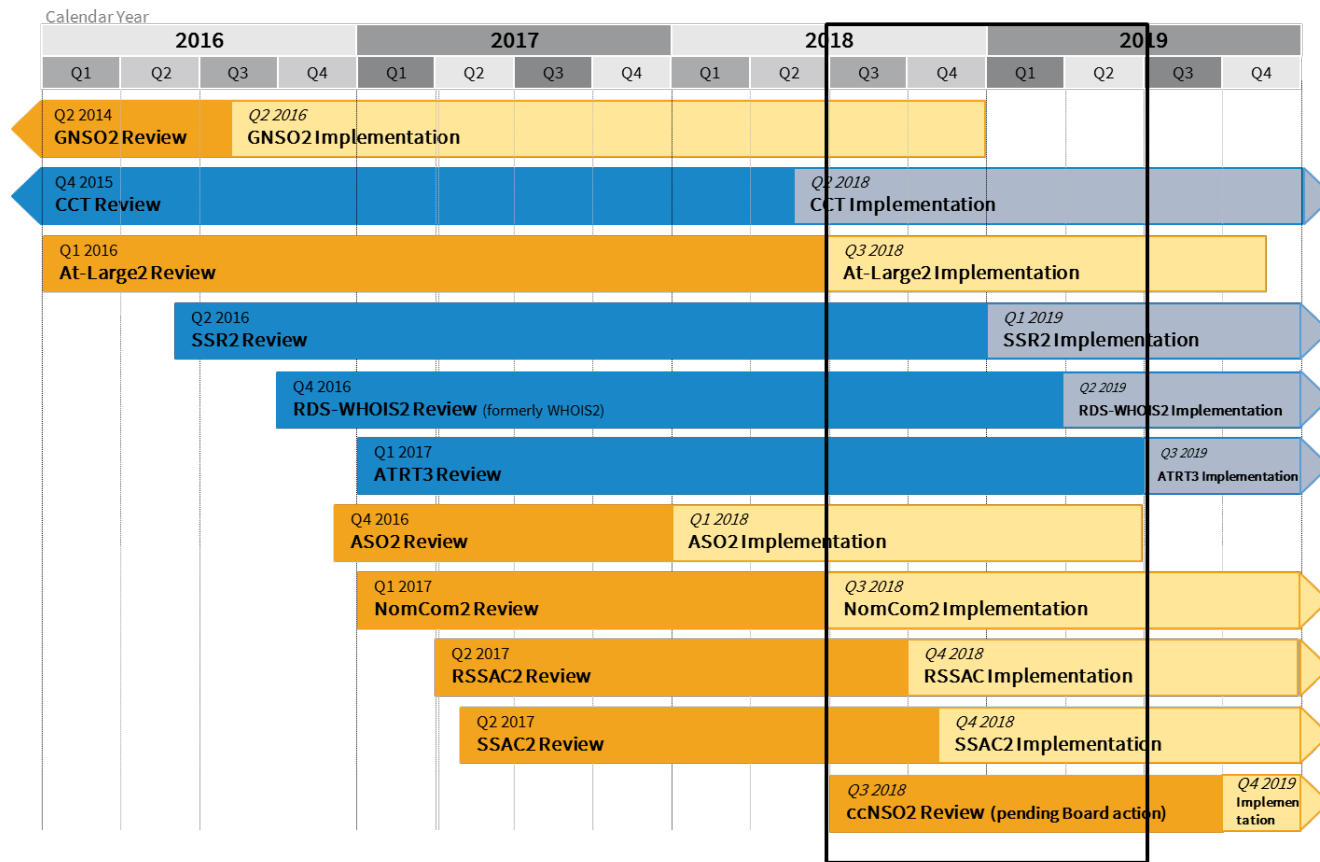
Calendar Year

| 2016 | | | | 2017 | | | | 2018 | | | | 2019 | | | |
|---|---|---|---|---|---|---|---|---|---|---|---|---|---|---|---|
| Q1 | Q2 | Q3 | Q4 | Q1 | Q2 | Q3 | Q4 | Q1 | Q2 | Q3 | Q4 | Q1 | Q2 | Q3 | Q4 |

Q2 2014
GNSO2 Review
Q2 2016
GNSO2 Implementation

Q4 2015
CCT Review
Q2 2018
CCT Implementation

Q1 2016
At-Large2 Review
Q3 2018
At-Large2 Implementation

Q2 2016
SSR2 Review
Q1 2019
SSR2 Implementation

Q4 2016
RDS-WHOIS2 Review (formerly WHOIS2)
Q2 2019
RDS-WHOIS2 Implementation

Q1 2017
ATRT3 Review
Q3 2019
ATRT3 Implementation

Q4 2016
ASO2 Review
Q1 2018
ASO2 Implementation

Q1 2017
NomCom2 Review
Q3 2018
NomCom2 Implementation

Q2 2017
RSSAC2 Review
Q4 2018
RSSAC Implementation

Q2 2017
SSAC2 Review
Q4 2018
SSAC2 Implementation

Q3 2018
ccNSO2 Review (pending Board action)
Q4 2019
Implementation